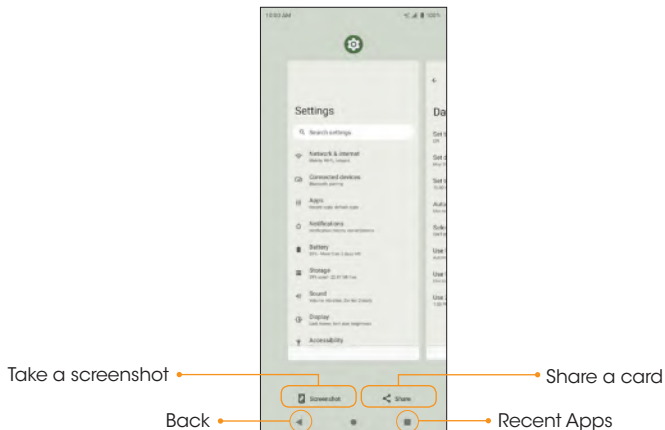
10:03 AM

100%

Settings

Search settings

Network & internet

Connected devices

Apps

Notifications

Battery

Storage

Sound

Display

Accessibility

Da

Set

Set

Set

Aut

Sele

Use

Use

Use

Take a screenshot

Screenshot

Share

Share a card

Back

Recent Apps